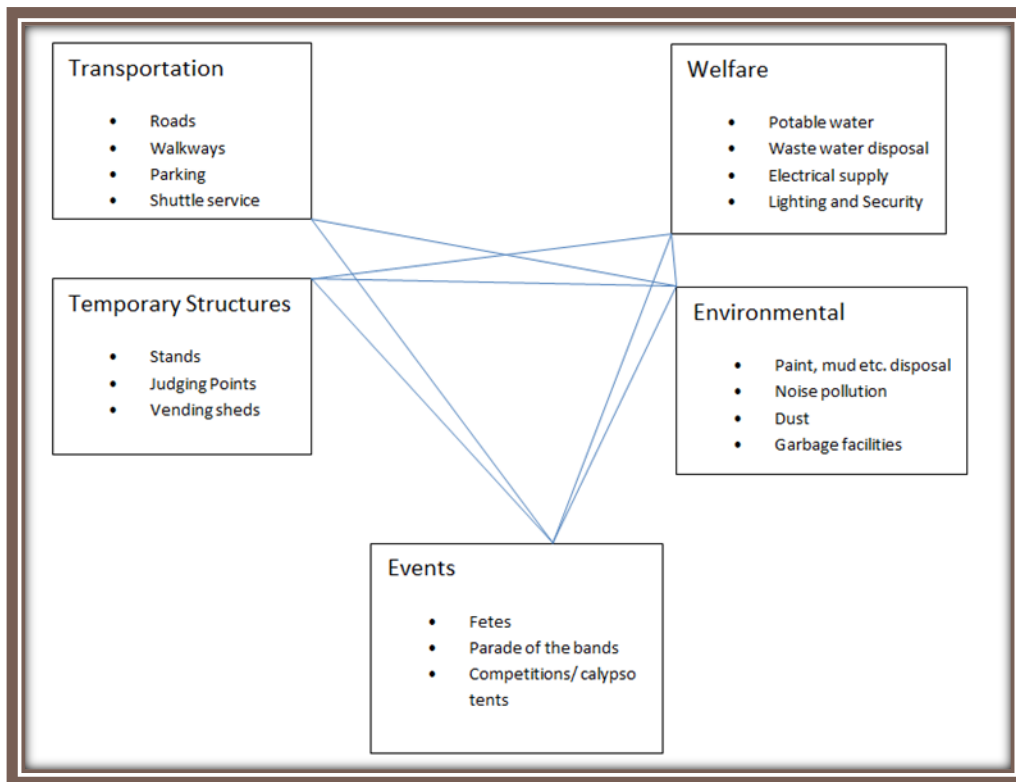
Transportation

- Roads
- Walkways
- Parking
- Shuttle service

Welfare

- Potable water
- Waste water disposal
- Electrical supply
- Lighting and Security

Temporary Structures

- Stands
- Judging Points
- Vending sheds

Environmental

- Paint, mud etc. disposal
- Noise pollution
- Dust
- Garbage facilities

Events

- Fetes
- Parade of the bands
- Competitions/ calypso tents